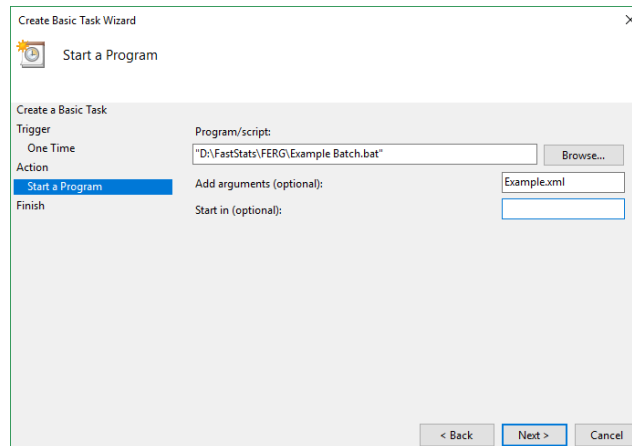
Create Basic Task Wizard

×

Start a Program

Create a Basic Task
Trigger
One Time
Action
Start a Program
Finish

Program/script:
"D:\FastStats\FERG\Example Batch.bat"
Browse...
Add arguments (optional):
Example.xml
Start in (optional):

< Back
Next >
Cancel